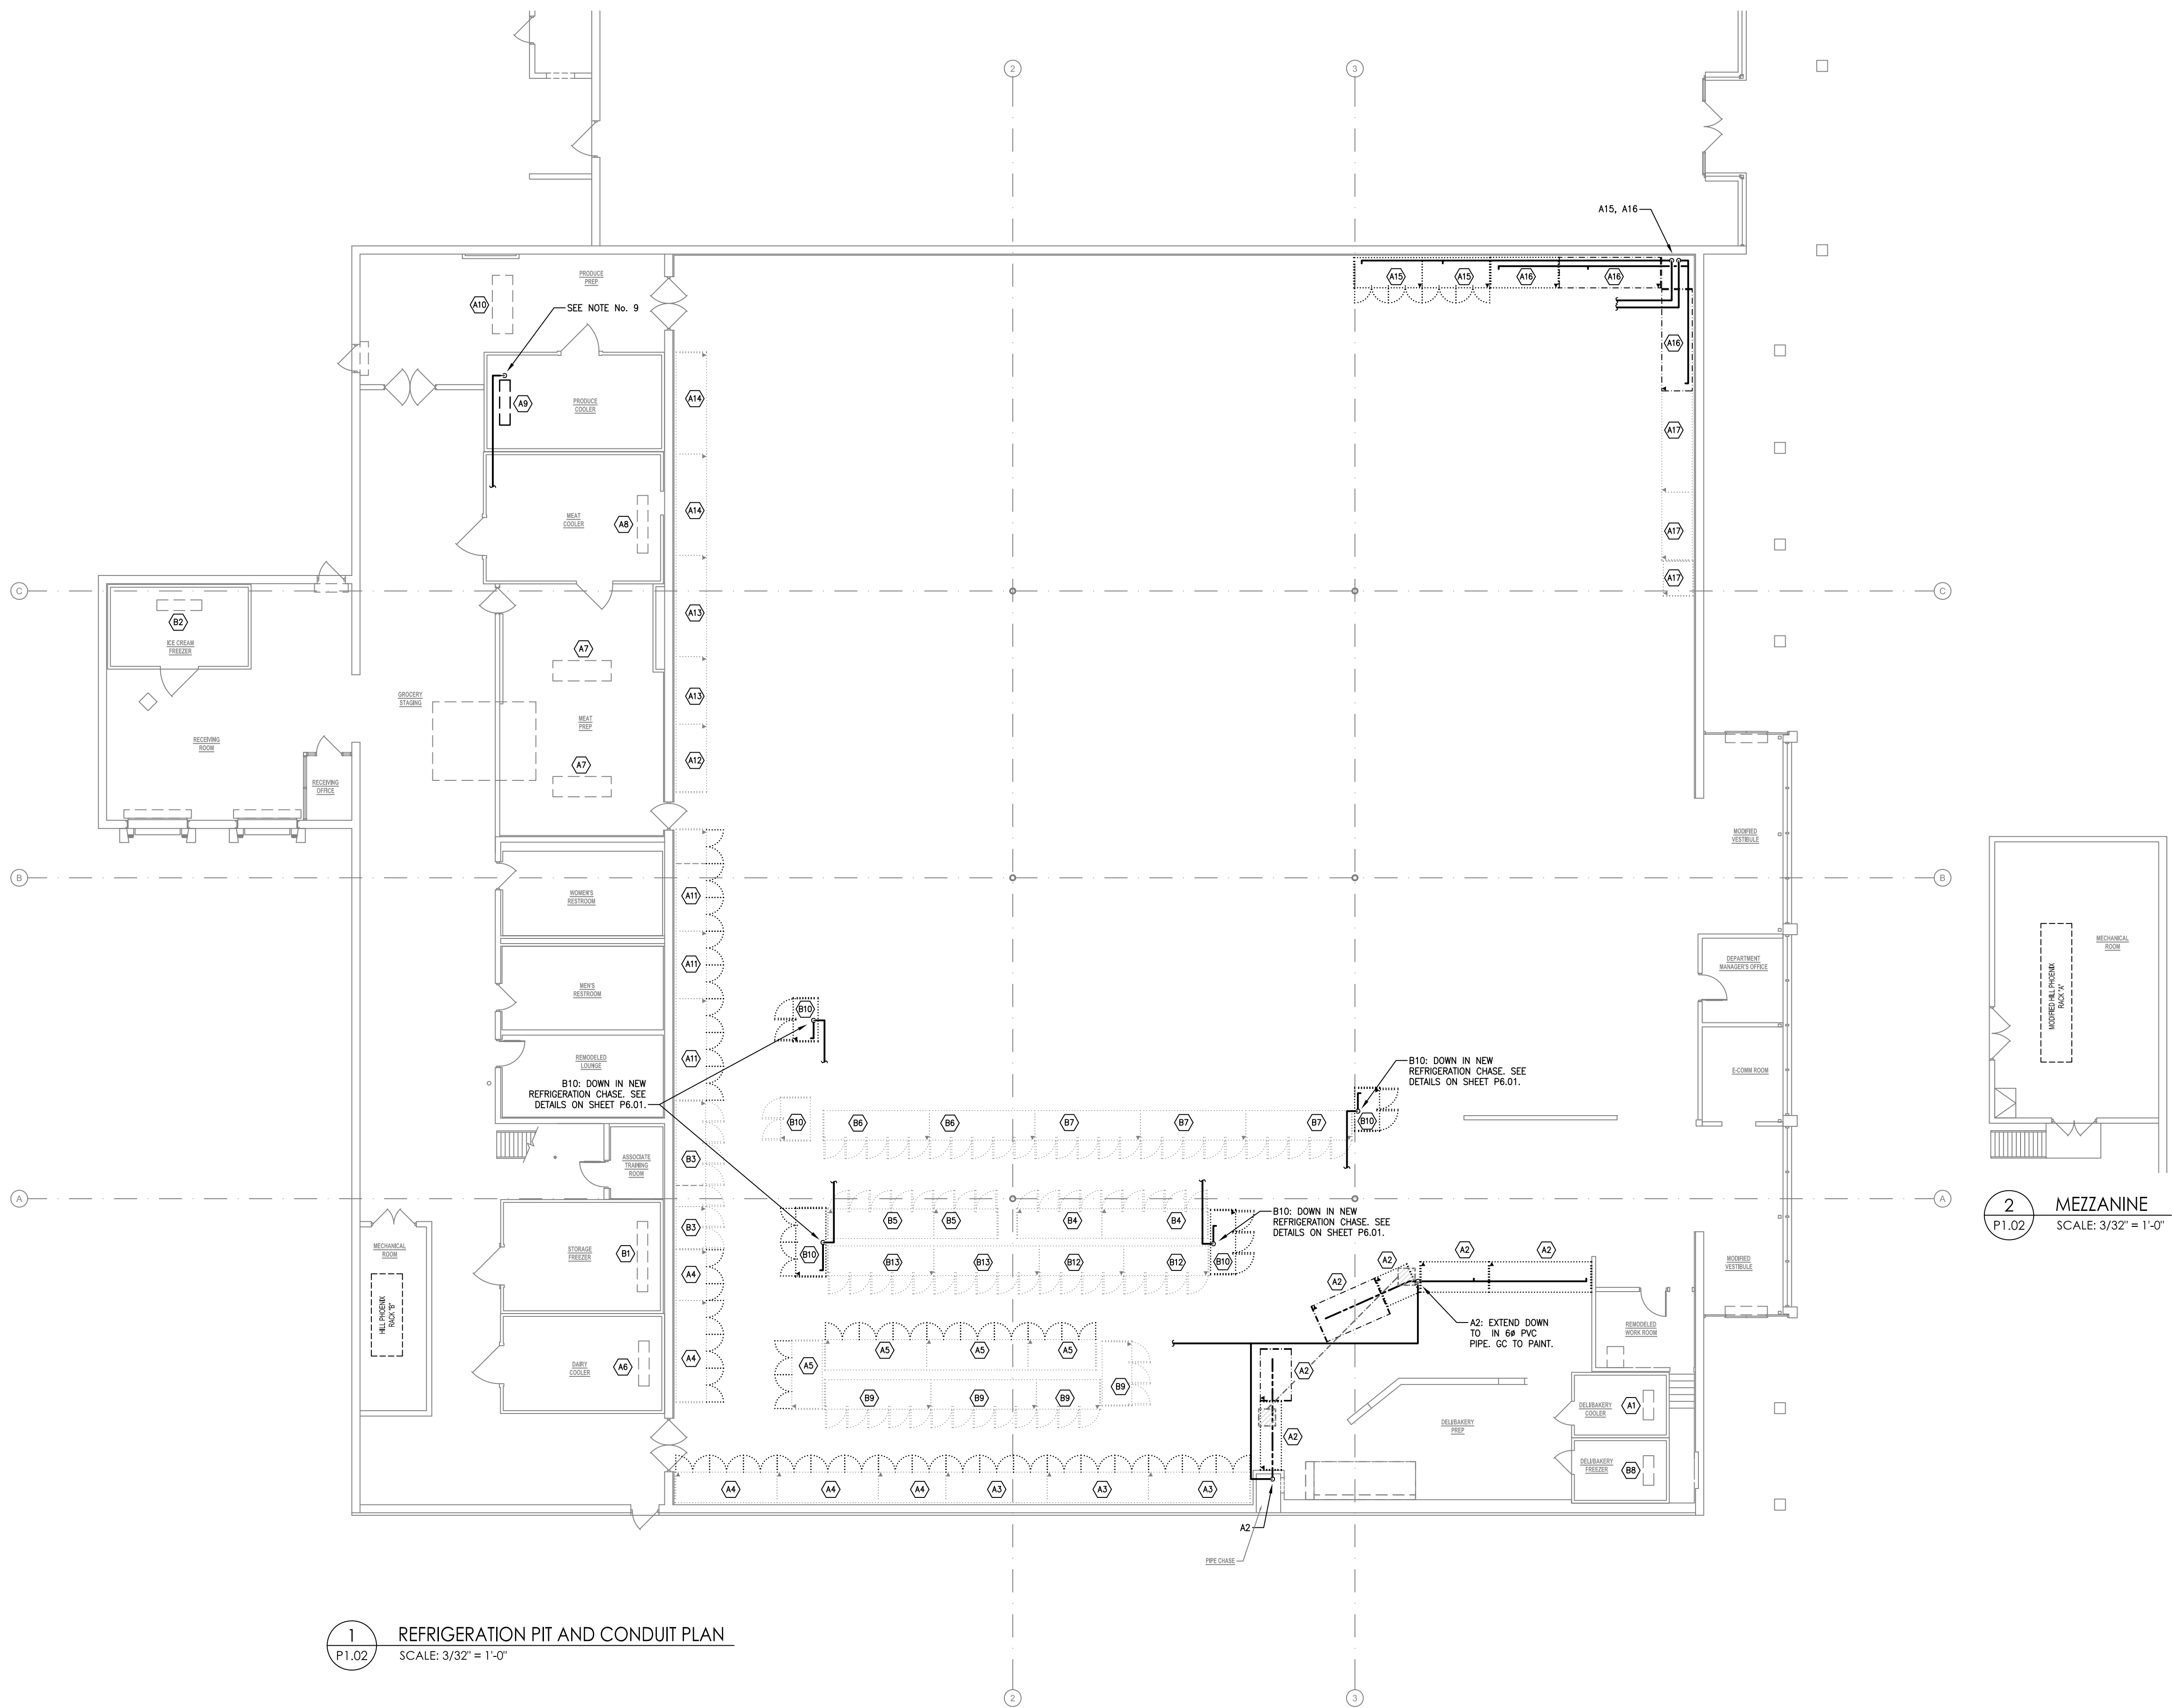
2
3
A15, A16
A15
A15
A16
A16
A16
A17
A17
A17
PRODUCE PREP
A10
SEE NOTE No. 9
A9
PRODUCE COOLER
A14
MEAT COOLER
A8
A14
C
C
B2
ICE CREAM FREEZER
A13
A7
A13
GROCERY STAGING
MEAT PREP
RECEIVING ROOM
A7
A12
RECEIVING OFFICE
MODIFIED VESTIBULE
B
B
WOMEN'S RESTROOM
A11
DEPARTMENT MANAGER'S OFFICE
MECHANICAL ROOM
MODIFIED HILL PHOENIX RACK "A"
MEN'S RESTROOM
A11
B10
REMODELED LOUNGE
A11
B10: DOWN IN NEW REFRIGERATION CHASE. SEE DETAILS ON SHEET P6.01.
B10: DOWN IN NEW REFRIGERATION CHASE. SEE DETAILS ON SHEET P6.01.
E-COMM ROOM
B10
B6
B6
B7
B7
B7
B10
ASSOCIATE TRAINING ROOM
B3
A
A
B10: DOWN IN NEW REFRIGERATION CHASE. SEE DETAILS ON SHEET P6.01.
2
P1.02
MEZZANINE
SCALE: 3/32" = 1'-0"
MECHANICAL ROOM
B5
B5
B4
B4
STORAGE FREEZER
B1
B3
B10
B13
B13
B12
B12
B10
A2
A2
MODIFIED VESTIBULE
A4
A2
A2
HILL PHOENIX RACK "B"
A2: EXTEND DOWN TO IN 6ø PVC PIPE. GC TO PAINT.
REMODELED WORK ROOM
A4
A5
A5
A5
A5
A2
DAIRY COOLER
A6
B9
B9
B9
B9
DELI/BAKERY COOLER
A1
DELI/BAKERY PREP
A2
DELI/BAKERY FREEZER
B8
A4
A4
A4
A3
A3
A3
A2
PIPE CHASE
1
P1.02
REFRIGERATION PIT AND CONDUIT PLAN
SCALE: 3/32" = 1'-0"
2
3